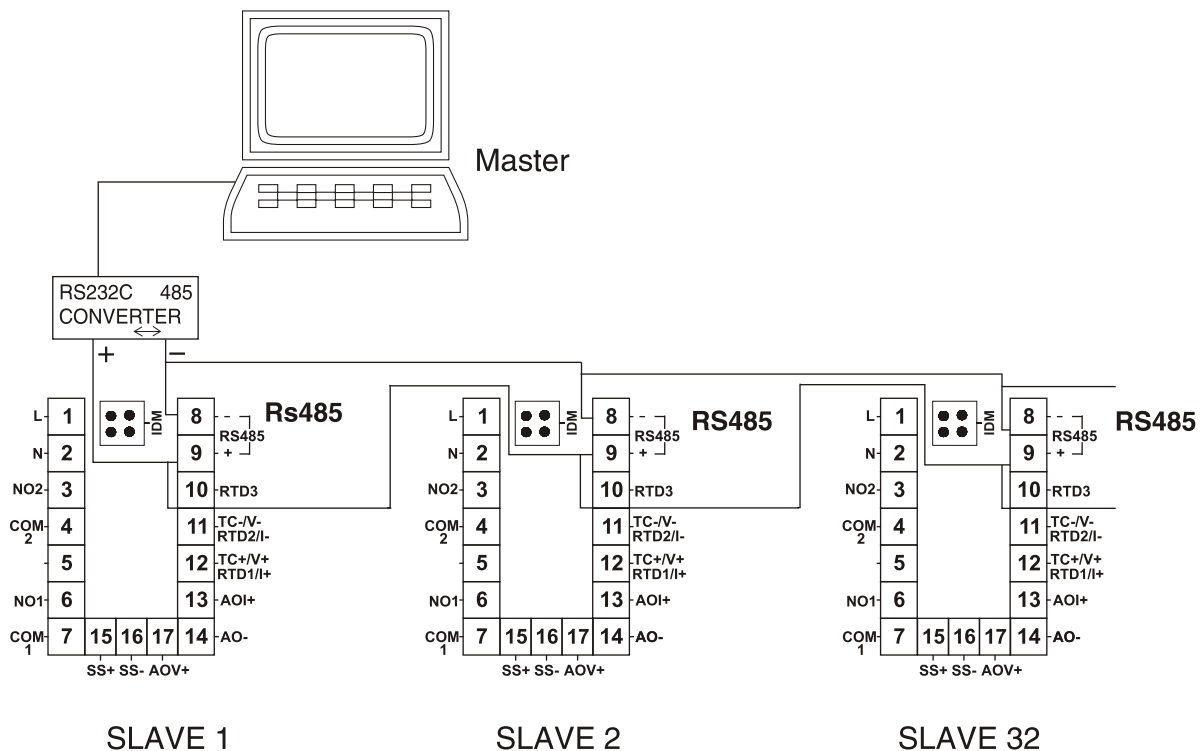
Master

RS232C 485
CONVERTER
+ −

L 1
N 2
NO2 3
COM 2 4
5
NO1 6
COM 1 7
15 16 17
SS+ SS- AOV+
IDM
8 -
9 +
RS485
10 RTD3
11 TC-/V- RTD2/I-
12 TC+/V+ RTD1/I+
13 AOI+
14 AO-
Rs485

SLAVE 1

L 1
N 2
NO2 3
COM 2 4
5
NO1 6
COM 1 7
15 16 17
SS+ SS- AOV+
IDM
8 -
9 +
RS485
10 RTD3
11 TC-/V- RTD2/I-
12 TC+/V+ RTD1/I+
13 AOI+
14 AO-
RS485

SLAVE 2

L 1
N 2
NO2 3
COM 2 4
5
NO1 6
COM 1 7
15 16 17
SS+ SS- AOV+
IDM
8 -
9 +
RS485
10 RTD3
11 TC-/V- RTD2/I-
12 TC+/V+ RTD1/I+
13 AOI+
14 AO-
RS485

SLAVE 32